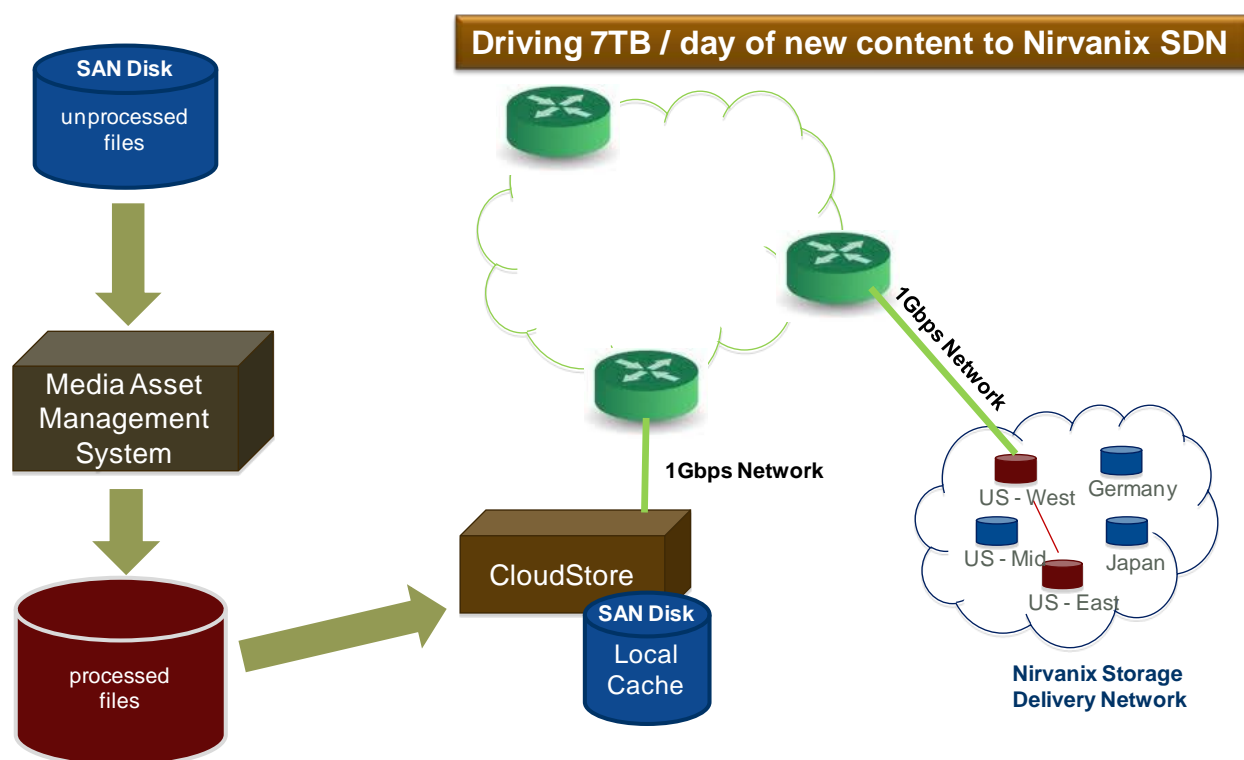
Driving 7TB / day of new content to Nirvanix SDN

SAN Disk
unprocessed files

Media Asset Management System

processed files

CloudStore

SAN Disk
Local Cache

1Gbps Network

1Gbps Network

US - West
Germany
US - Mid
Japan
US - East

Nirvanix Storage Delivery Network